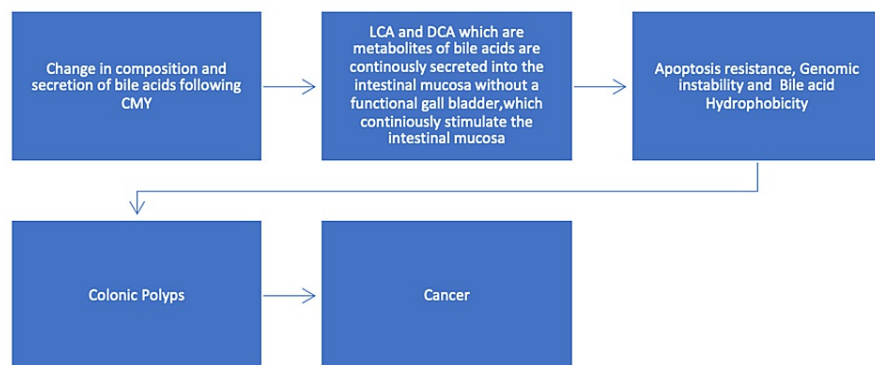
Change in composition and secretion of bile acids following CMY

LCA and DCA which are metabolites of bile acids are continosly secreted into the intestinal mucosa without a functional gall bladder,which continiously stimulate the intestinal mucosa

Apoptosis resistance, Genomic instability and Bile acid Hydrophobicity

Colonic Polyps

Cancer